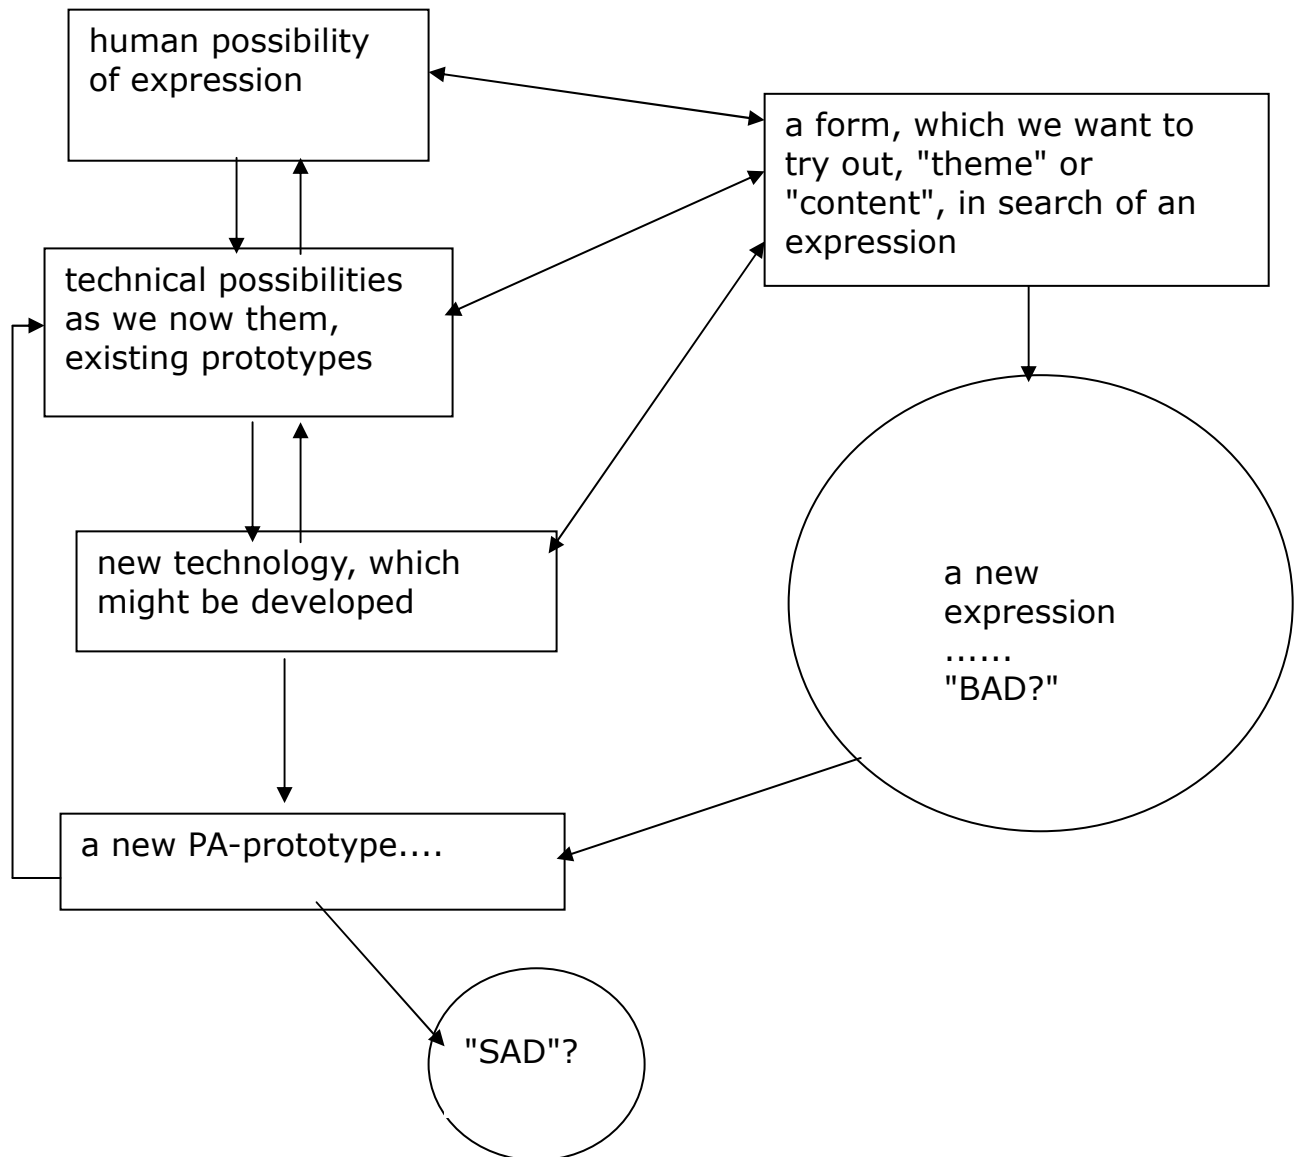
human possibility of expression

a form, which we want to try out, "theme" or "content", in search of an expression

technical possibilities as we now them, existing prototypes

new technology, which might be developed

a new expression ...... "BAD?"

a new PA-prototype....

"SAD"?